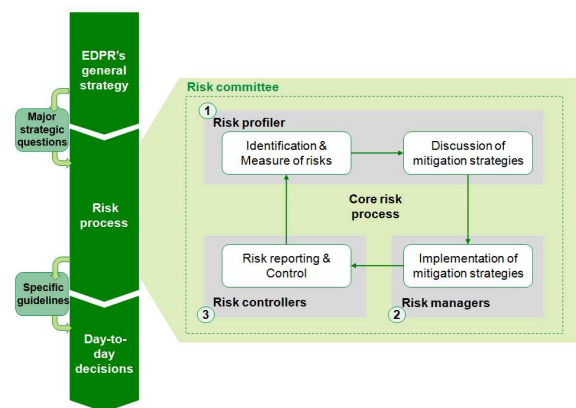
EDPR's general strategy

Major strategic questions

Risk process

Specific guidelines

Day-to-day decisions

Risk committee

1
Risk profiler

Identification & Measure of risks

Discussion of mitigation strategies

Core risk process

Risk reporting & Control

Implementation of mitigation strategies

3
Risk controllers

2
Risk managers